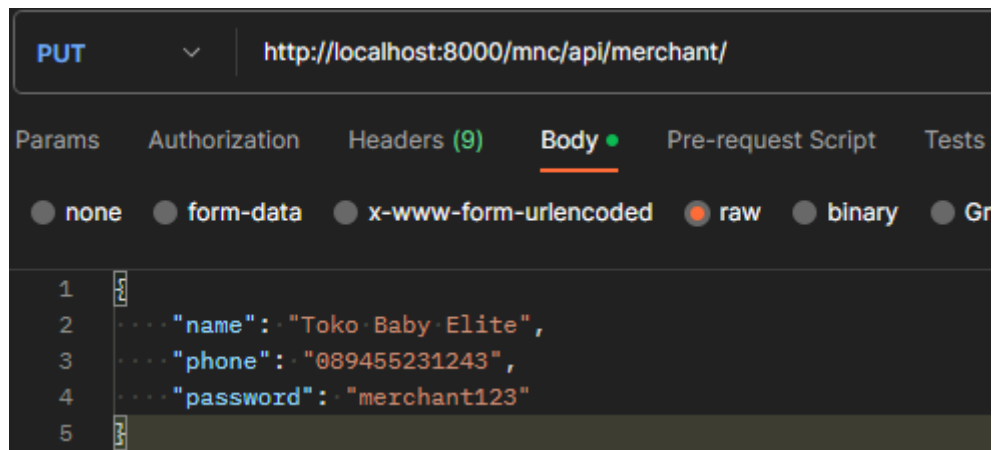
PUT http://localhost:8000/mnc/api/merchant/

Params Authorization Headers (9) Body Pre-request Script Tests

none form-data x-www-form-urlencoded raw binary Gr

1 {
2 "name": "Toko Baby Elite",
3 "phone": "089455231243",
4 "password": "merchant123"
5 }